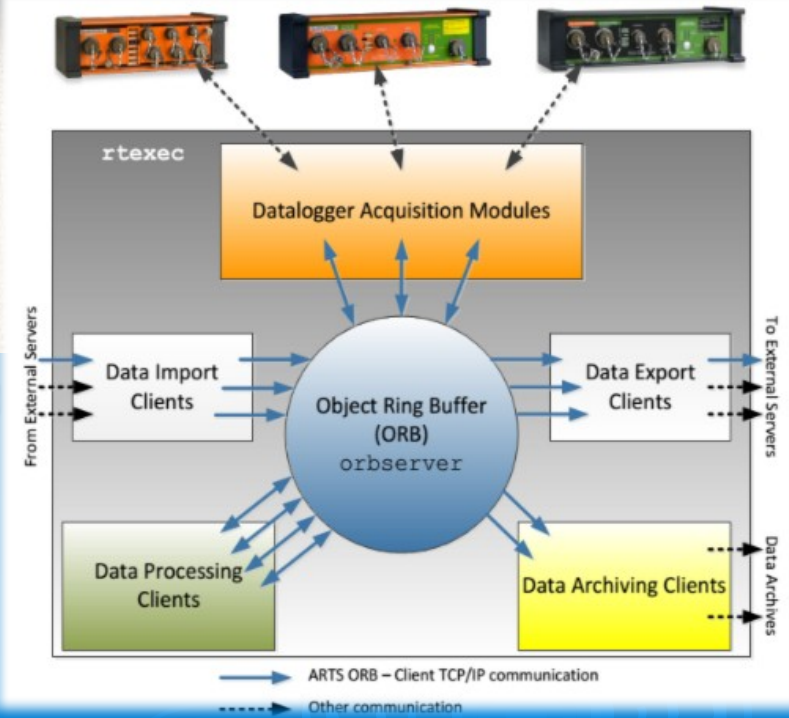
rtexec

Datalogger Acquisition Modules

From External Servers

Data Import Clients

Object Ring Buffer (ORB) orbserver

Data Export Clients

To External Servers

Data Processing Clients

Data Archiving Clients

Data Archives

ARTS ORB – Client TCP/IP communication

Other communication